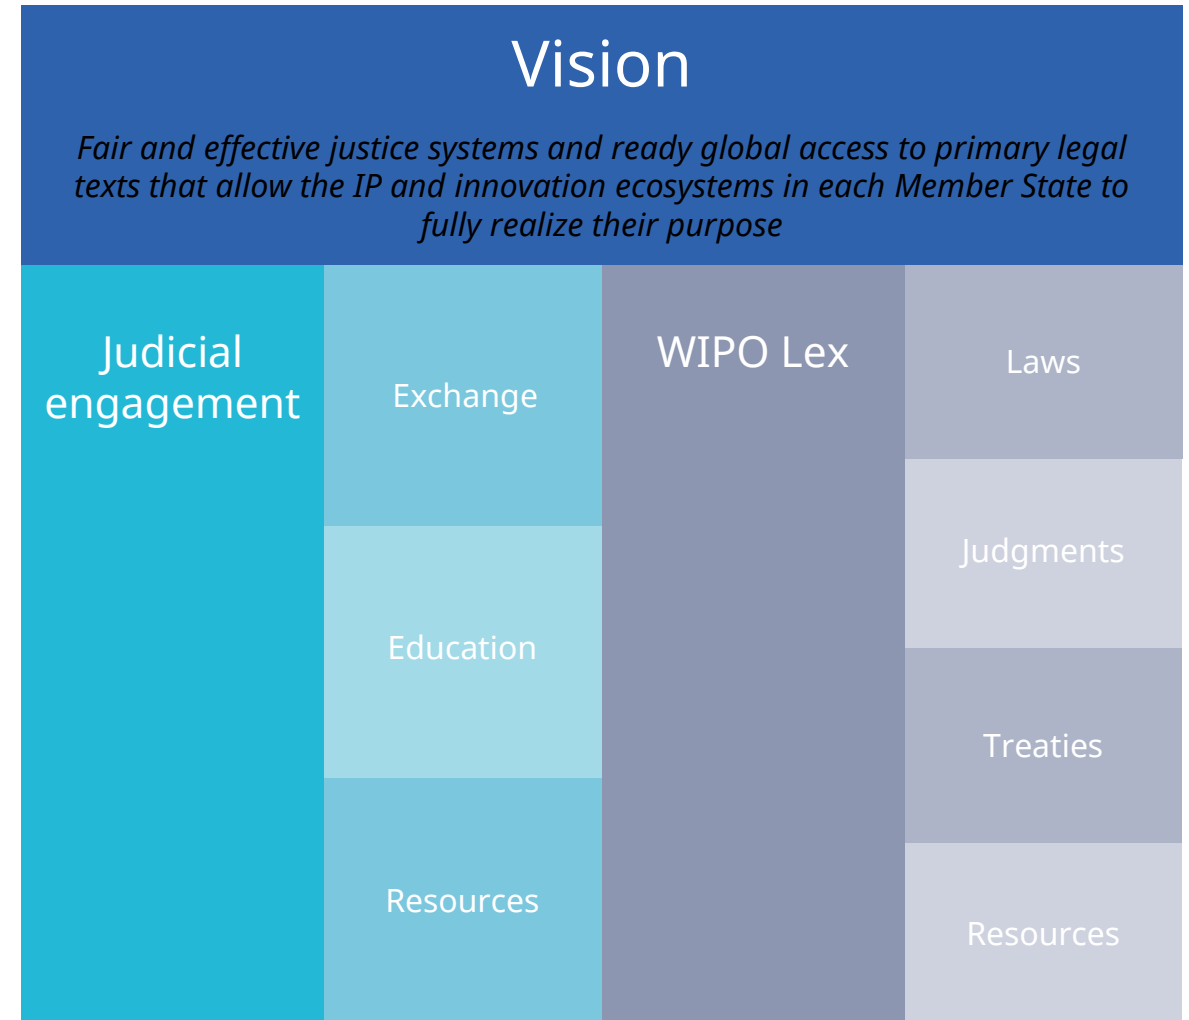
Vision

*Fair and effective justice systems and ready global access to primary legal texts that allow the IP and innovation ecosystems in each Member State to fully realize their purpose*

Judicial engagement

Exchange

Education

Resources

WIPO Lex

Laws

Judgments

Treaties

Resources